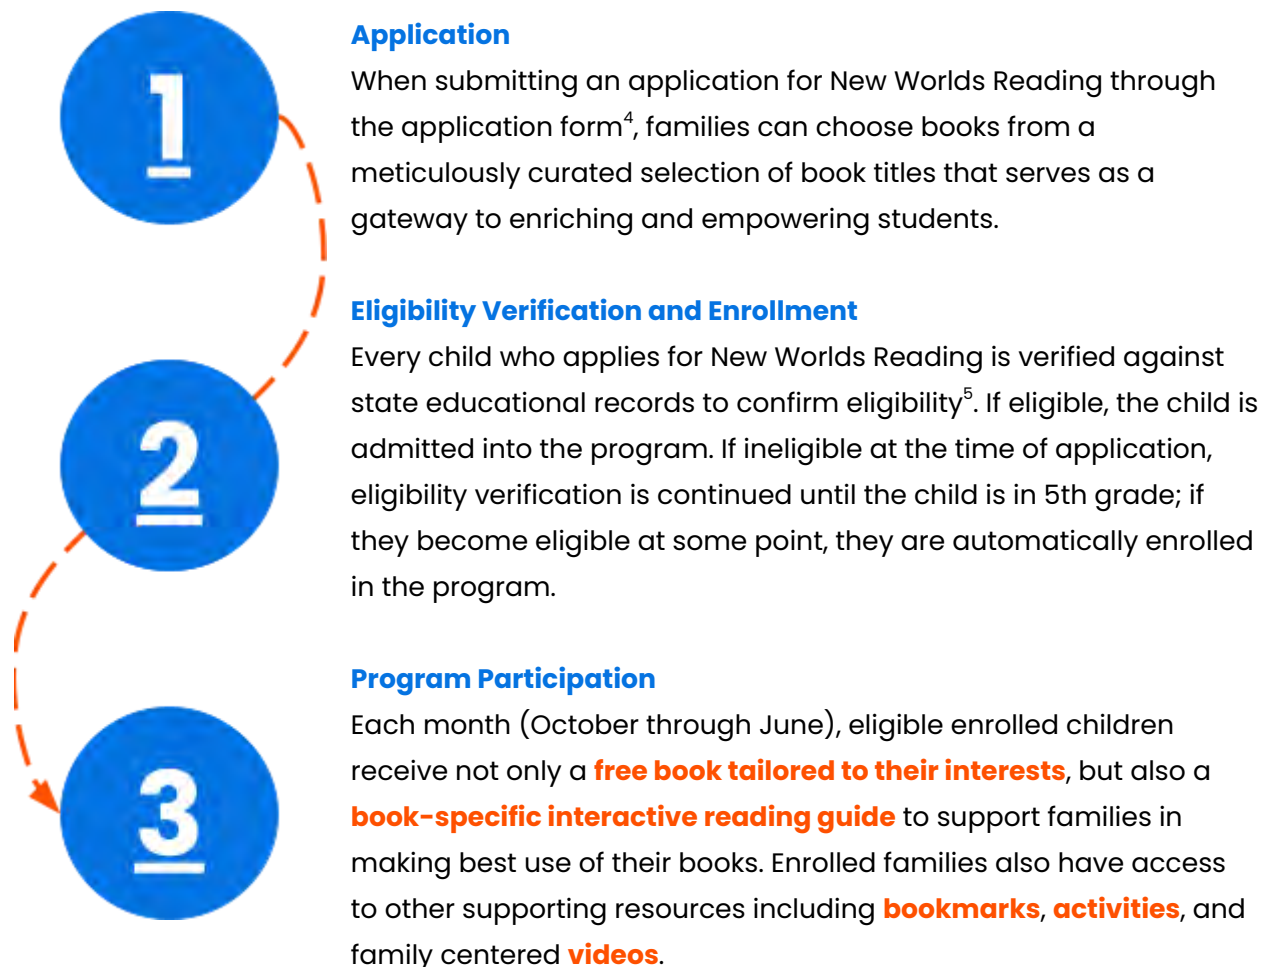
1

2

3

Application

When submitting an application for New Worlds Reading through the application form$^4$, families can choose books from a meticulously curated selection of book titles that serves as a gateway to enriching and empowering students.

Eligibility Verification and Enrollment

Every child who applies for New Worlds Reading is verified against state educational records to confirm eligibility$^5$. If eligible, the child is admitted into the program. If ineligible at the time of application, eligibility verification is continued until the child is in 5th grade; if they become eligible at some point, they are automatically enrolled in the program.

Program Participation

Each month (October through June), eligible enrolled children receive not only a free book tailored to their interests, but also a book-specific interactive reading guide to support families in making best use of their books. Enrolled families also have access to other supporting resources including bookmarks, activities, and family centered videos.